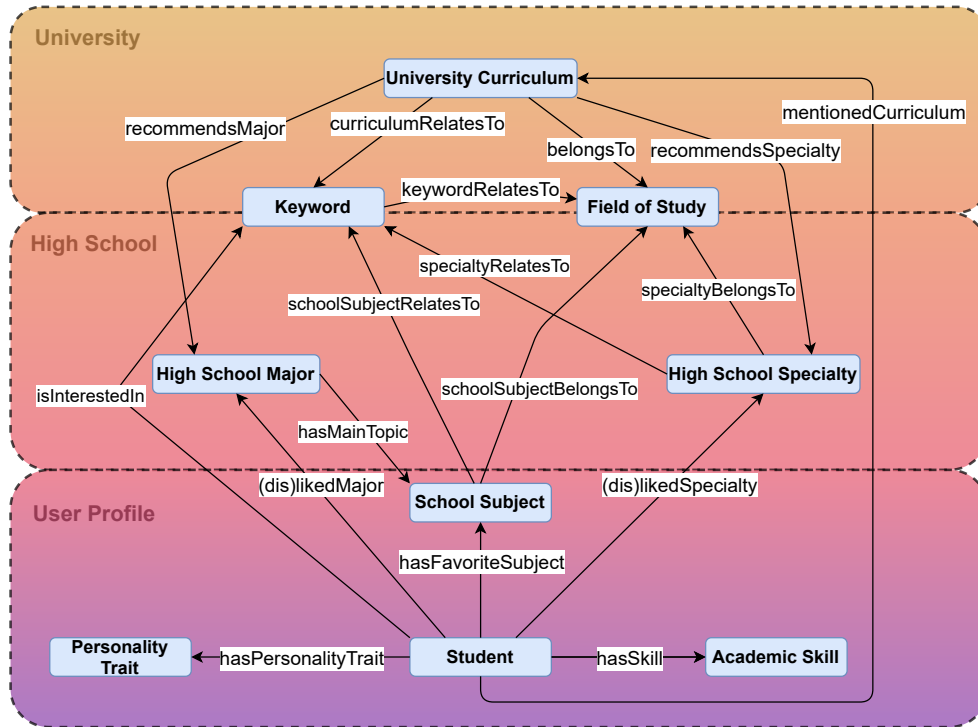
University

University Curriculum

recommendsMajor

curriculumRelatesTo

belongsTo

recommendsSpecialty

mentionedCurriculum

Keyword

keywordRelatesTo

Field of Study

High School

specialtyRelatesTo

schoolSubjectRelatesTo

specialtyBelongsTo

High School Major

High School Specialty

isInterestedIn

schoolSubjectBelongsTo

hasMainTopic

(dis)likedMajor

School Subject

(dis)likedSpecialty

User Profile

hasFavoriteSubject

Personality Trait

hasPersonalityTrait

Student

hasSkill

Academic Skill